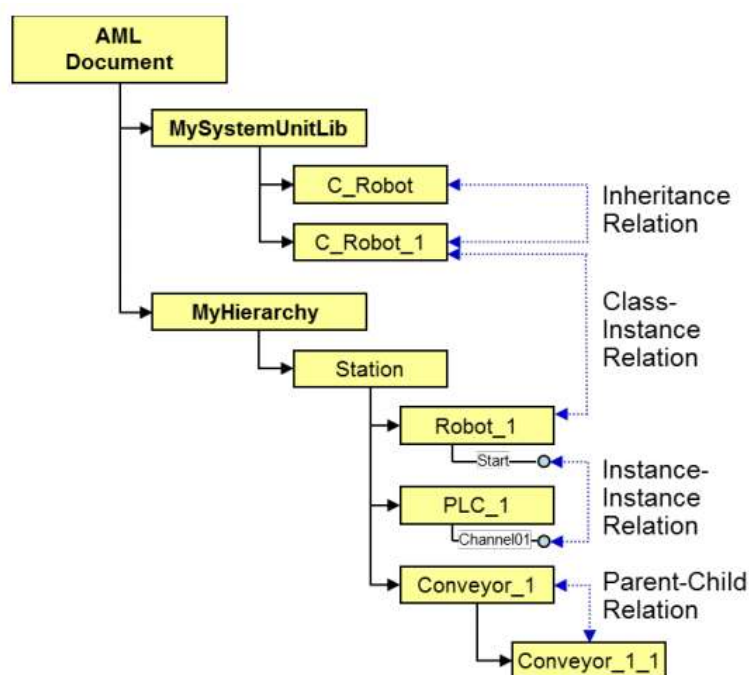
AML Document

MySystemUnitLib

C_Robot

C_Robot_1

Inheritance Relation

MyHierarchy

Class-Instance Relation

Station

Robot_1

Start

Instance-Instance Relation

PLC_1

Channel01

Conveyor_1

Parent-Child Relation

Conveyor_1_1